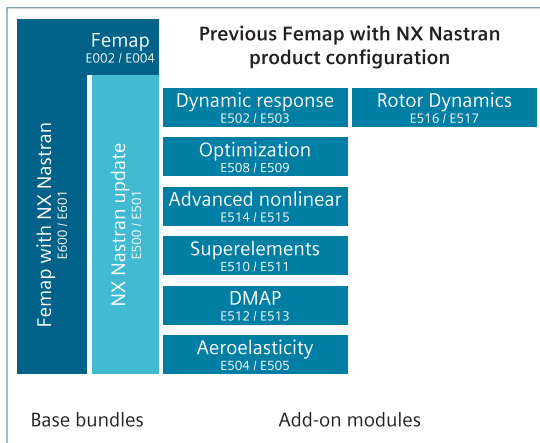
Femap
E002 / E004

Previous Femap with NX Nastran product configuration

Femap with NX Nastran
E600 / E601

NX Nastran update
E500 / E501

Dynamic response
E502 / E503

Rotor Dynamics
E516 / E517

Optimization
E508 / E509

Advanced nonlinear
E514 / E515

Superelements
E510 / E511

DMAP
E512 / E513

Aeroelasticity
E504 / E505

Base bundles

Add-on modules